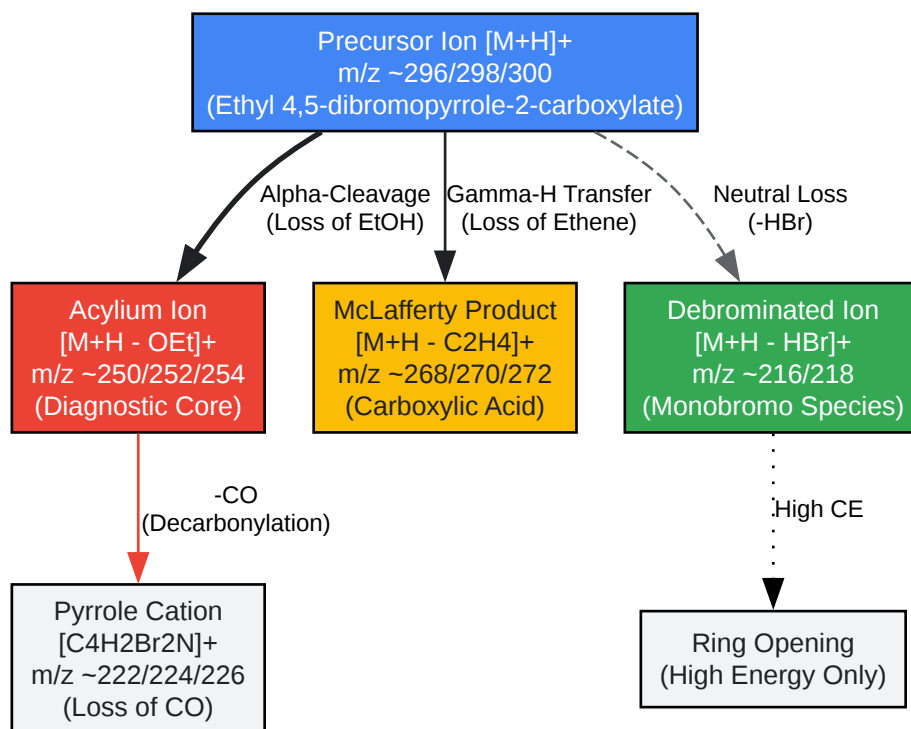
Precursor Ion [M+H]+
m/z ~296/298/300
(Ethyl 4,5-dibromopyrrole-2-carboxylate)

Alpha-Cleavage
(Loss of EtOH)

Gamma-H Transfer
(Loss of Ethene)

Neutral Loss
(-HBr)

Acylium Ion
[M+H - OEt]+
m/z ~250/252/254
(Diagnostic Core)

McLafferty Product
[M+H - C2H4]+
m/z ~268/270/272
(Carboxylic Acid)

Debrominated Ion
[M+H - HBr]+
m/z ~216/218
(Monobromo Species)

-CO
(Decarbonylation)

High CE

Pyrrole Cation
[C4H2Br2N]+
m/z ~222/224/226
(Loss of CO)

Ring Opening
(High Energy Only)